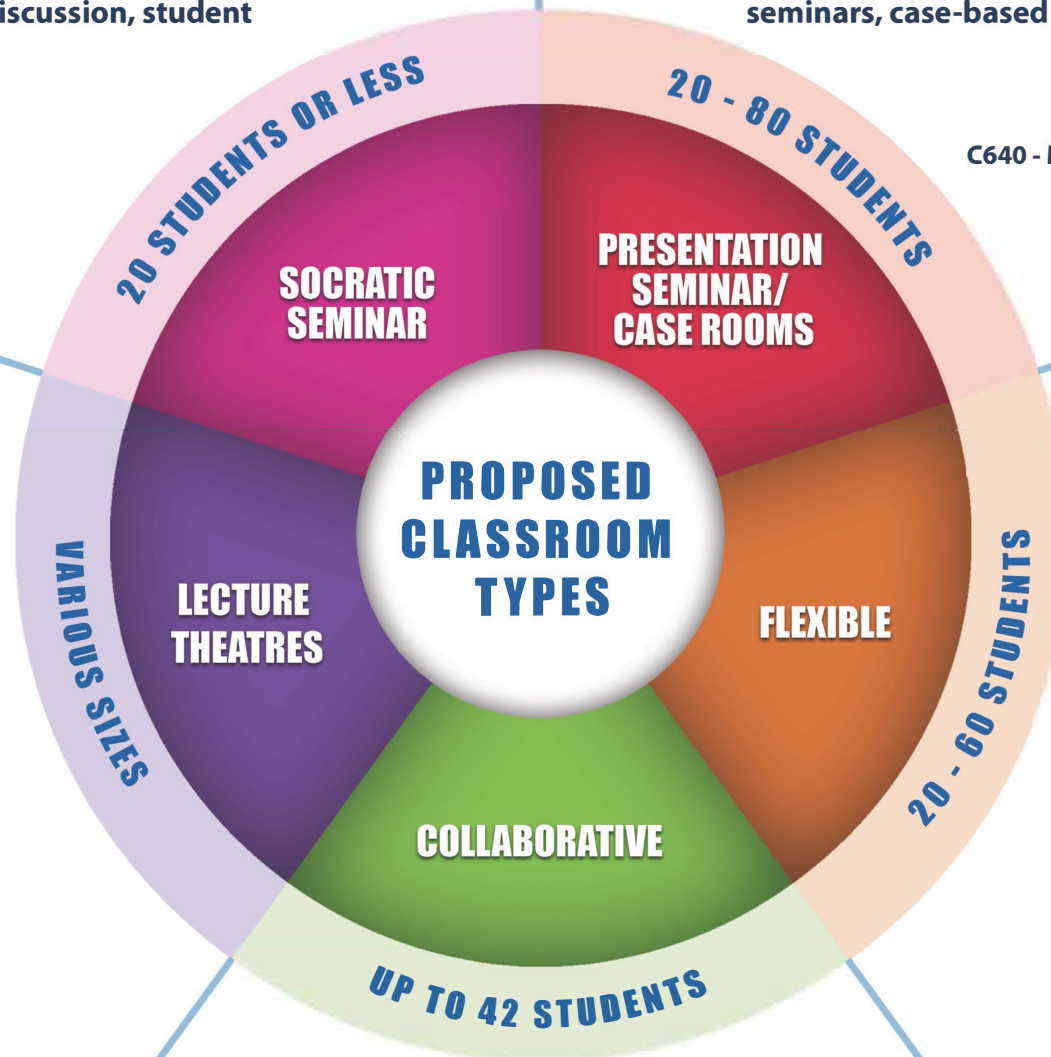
iscussion, student

seminars, case-based

C640 - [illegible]

20 STUDENTS OR LESS

SOCRATIC SEMINAR

20 - 80 STUDENTS

PRESENTATION SEMINAR/ CASE ROOMS

PROPOSED CLASSROOM TYPES

VARIOUS SIZES

LECTURE THEATRES

FLEXIBLE

20 - 60 STUDENTS

COLLABORATIVE

UP TO 42 STUDENTS